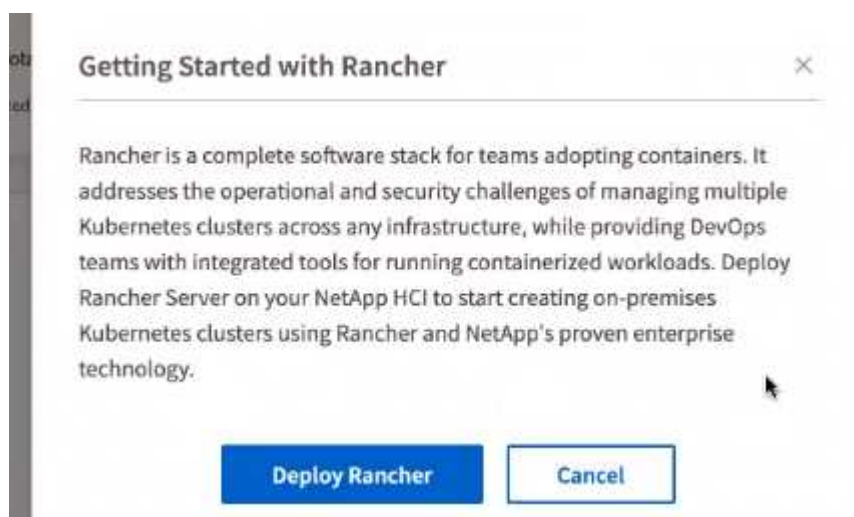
Getting Started with Rancher

×

Rancher is a complete software stack for teams adopting containers. It addresses the operational and security challenges of managing multiple Kubernetes clusters across any infrastructure, while providing DevOps teams with integrated tools for running containerized workloads. Deploy Rancher Server on your NetApp HCI to start creating on-premises Kubernetes clusters using Rancher and NetApp's proven enterprise technology.

Deploy Rancher

Cancel